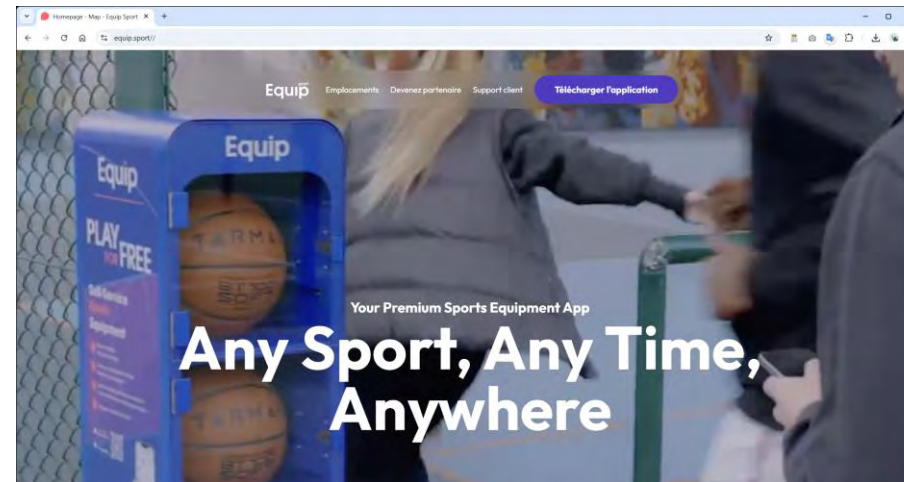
Homepage - Map - Equip Sport ×
+
equip.sport//

Equip Emplacements Devenez partenaire Support client Télécharger l'application

Equip
Equip
PLAY FREE
TARMAK
TARMAK

Your Premium Sports Equipment App
Any Sport, Any Time, Anywhere